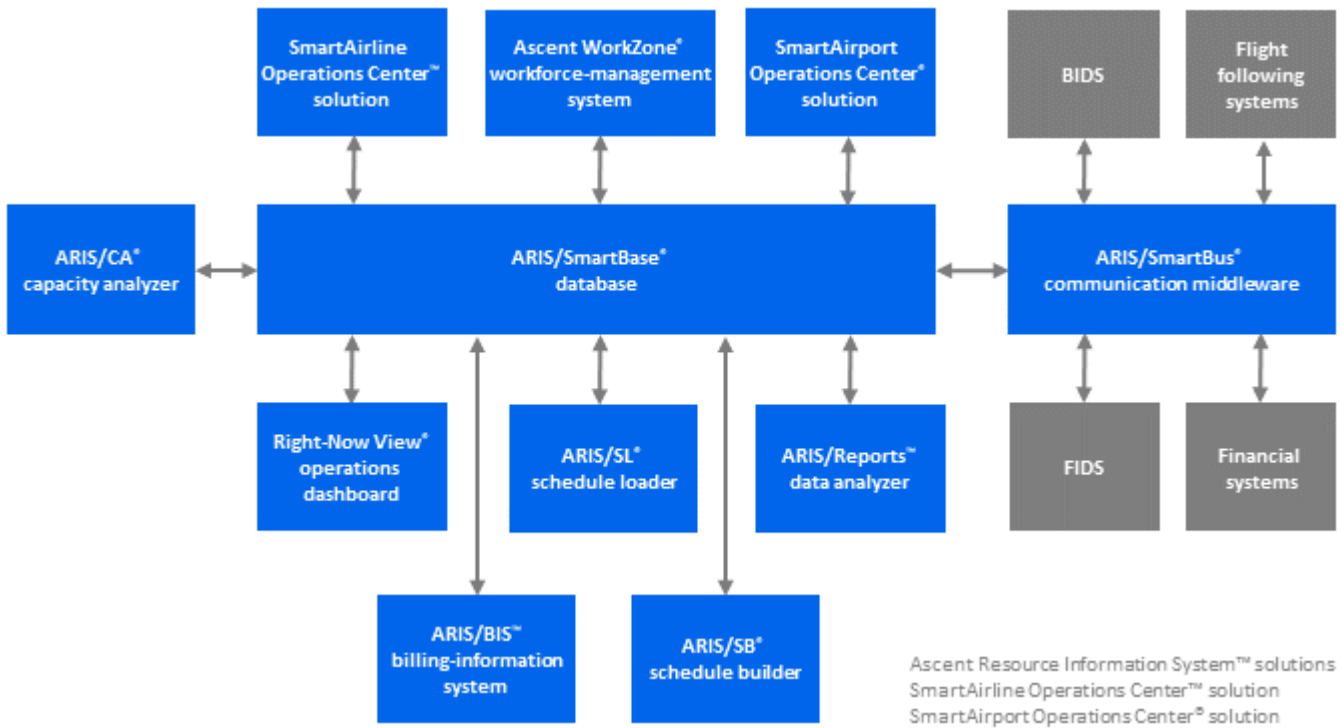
SmartAirline Operations Center™ solution

Ascent WorkZone® workforce-management system

SmartAirport Operations Center® solution

BIDS

Flight following systems

ARIS/CA® capacity analyzer

ARIS/SmartBase® database

ARIS/SmartBus® communication middleware

Right-Now View® operations dashboard

ARIS/SL® schedule loader

ARIS/Reports™ data analyzer

FIDS

Financial systems

ARIS/BIS™ billing-information system

ARIS/SB® schedule builder

Ascent Resource Information System™ solutions
SmartAirline Operations Center™ solution
SmartAirport Operations Center® solution